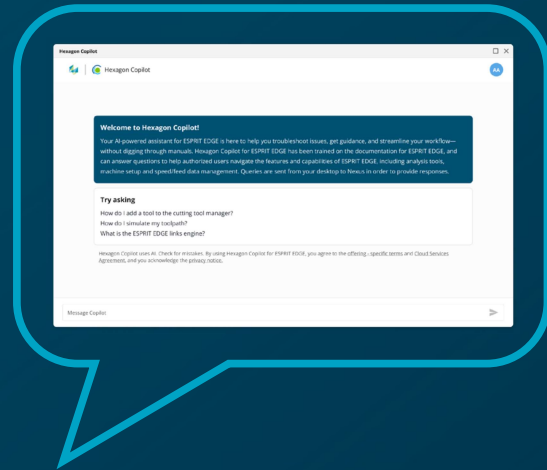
Hexagon Copilot

Hexagon Copilot

AA

Welcome to Hexagon Copilot!

Your AI-powered assistant for ESPRIT EDGE is here to help you troubleshoot issues, get guidance, and streamline your workflow—without digging through manuals. Hexagon Copilot for ESPRIT EDGE has been trained on the documentation for ESPRIT EDGE, and can answer questions to help authorized users navigate the features and capabilities of ESPRIT EDGE, including analysis tools, machine setup and speed/feed data management. Queries are sent from your desktop to Nexus in order to provide responses.

Try asking

How do I add a tool to the cutting tool manager?

How do I simulate my toolpath?

What is the ESPRIT EDGE links engine?

Hexagon Copilot uses AI. Check for mistakes. By using Hexagon Copilot for ESPRIT EDGE, you agree to the offering-specific terms and Cloud Services Agreement, and you acknowledge the privacy notice.

Message Copilot